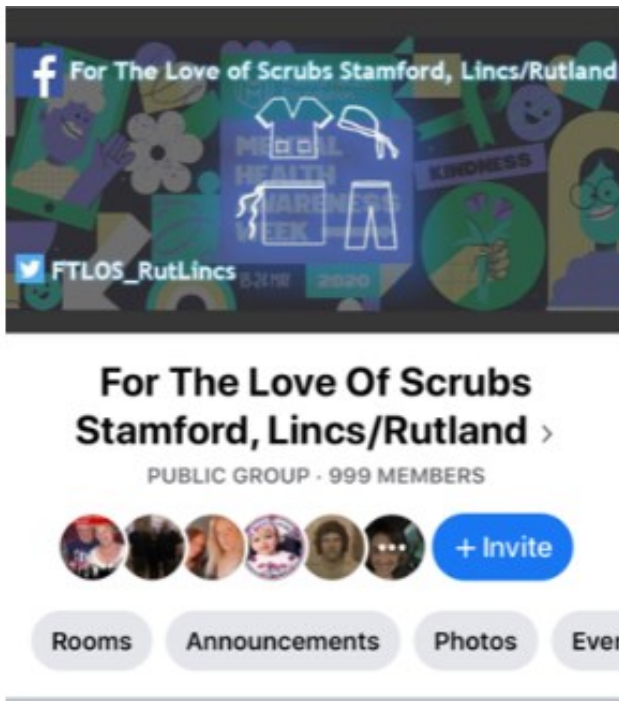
For The Love of Scrubs Stamford, Lincs/Rutland

MENTAL HEALTH AWARENESS WEEK

18-24 MAY

2020

KINDNESS

FTLOS_RutLincs

For The Love Of Scrubs Stamford, Lincs/Rutland ›

PUBLIC GROUP · 999 MEMBERS

+ Invite

Rooms

Announcements

Photos

Eve